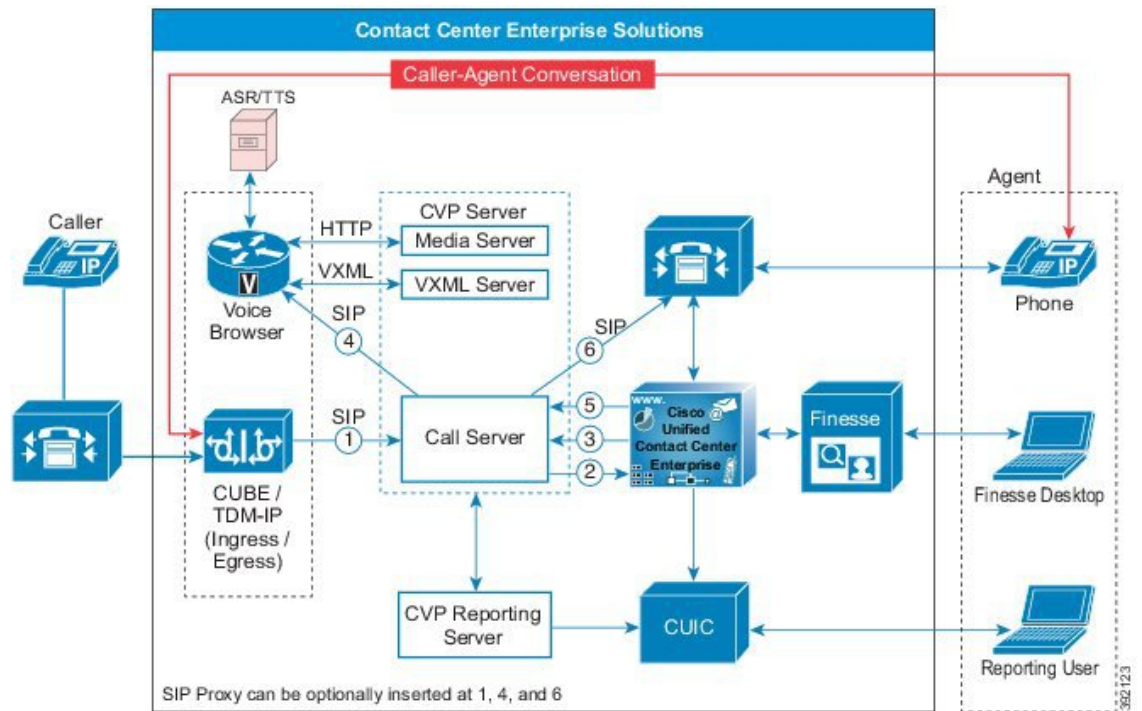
Contact Center Enterprise Solutions

Caller-Agent Conversation

ASR/TTS

Caller

CVP Server

HTTP

Media Server

VXML

VXML Server

V

Voice Browser

SIP

4

SIP

6

Agent

IP

Phone

IP

SIP

1

Call Server

5

3

2

www.

Cisco Unified Contact Center Enterprise

Finesse

Finesse Desktop

CUBE / TDM-IP (Ingress / Egress)

CVP Reporting Server

CUIC

Reporting User

SIP Proxy can be optionally inserted at 1, 4, and 6

392123